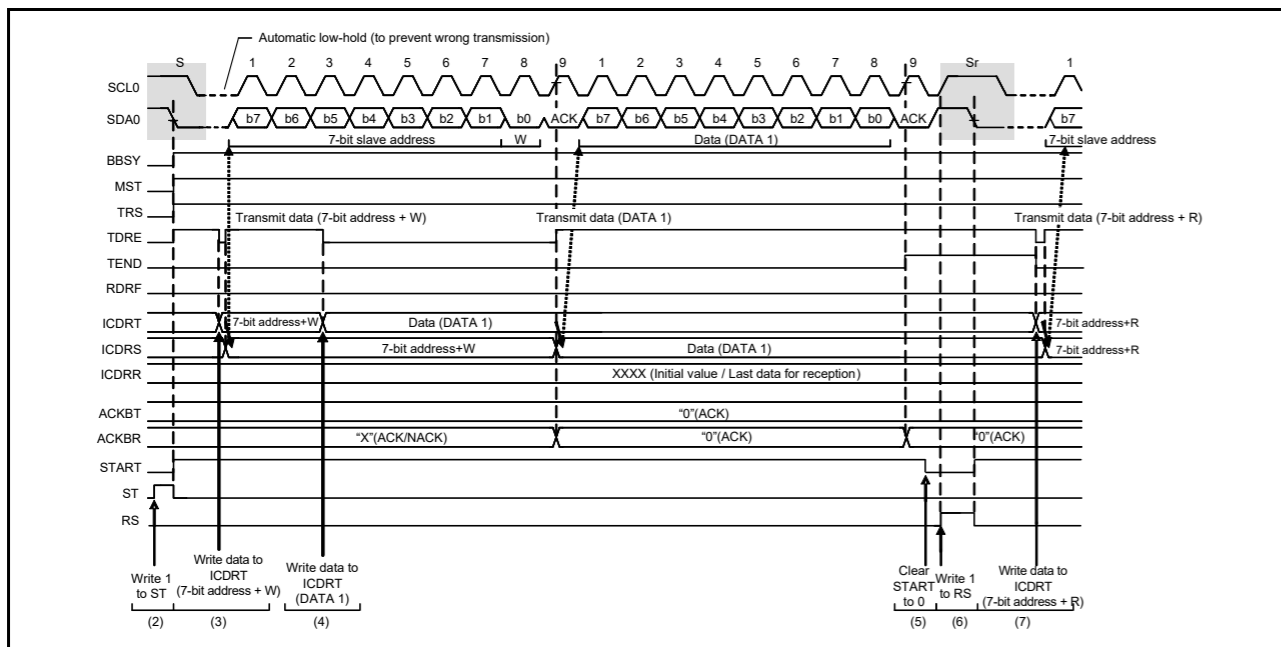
Automatic low-hold (to prevent wrong transmission)

S 1 2 3 4 5 6 7 8 9 1 2 3 4 5 6 7 8 9 Sr 1

SCL0

SDA0 b7 b6 b5 b4 b3 b2 b1 b0 ACK b7 b6 b5 b4 b3 b2 b1 b0 ACK b7

7-bit slave address W Data (DATA 1) 7-bit slave address

BBSY

MST

TRS

Transmit data (7-bit address + W) Transmit data (DATA 1) Transmit data (7-bit address + R)

TDRE

TEND

RDRF

ICDRT 7-bit address+W Data (DATA 1) 7-bit address+R

ICDRS 7-bit address+W Data (DATA 1) 7-bit address+R

ICDRR XXXX (Initial value / Last data for reception)

ACKBT "0"(ACK)

ACKBR "X"(ACK/NACK) "0"(ACK) "0"(ACK)

START

ST

RS

Write 1 to ST
(2)

Write data to ICDRT (7-bit address + W)
(3)

Write data to ICDRT (DATA 1)
(4)

Clear START to 0
(5)

Write 1 to RS
(6)

Write data to ICDRT (7-bit address + R)
(7)